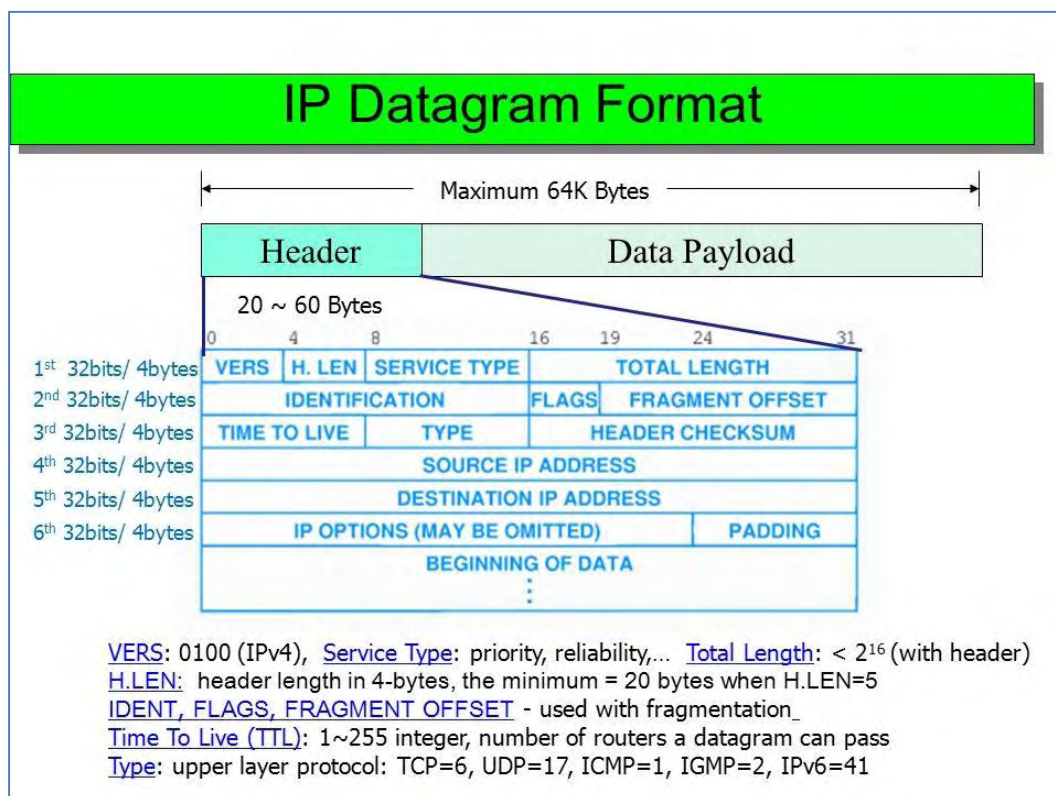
IP Datagram Format

Maximum 64K Bytes

Header

Data Payload

20 ~ 60 Bytes

0 4 8 16 19 24 31

1st 32bits/ 4bytes
2nd 32bits/ 4bytes
3rd 32bits/ 4bytes
4th 32bits/ 4bytes
5th 32bits/ 4bytes
6th 32bits/ 4bytes

| VERS | H. LEN | SERVICE TYPE | TOTAL LENGTH | |
|---|---|---|---|---|
| IDENTIFICATION | | | FLAGS | FRAGMENT OFFSET |
| TIME TO LIVE | | TYPE | HEADER CHECKSUM | |
| SOURCE IP ADDRESS | | | | |
| DESTINATION IP ADDRESS | | | | |
| IP OPTIONS (MAY BE OMITTED) | | | | PADDING |
| BEGINNING OF DATA ⋮ | | | | |

VERS: 0100 (IPv4), Service Type: priority, reliability,... Total Length: < $2^{16}$ (with header)
H.LEN: header length in 4-bytes, the minimum = 20 bytes when H.LEN=5
IDENT, FLAGS, FRAGMENT OFFSET - used with fragmentation
Time To Live (TTL): 1~255 integer, number of routers a datagram can pass
Type: upper layer protocol: TCP=6, UDP=17, ICMP=1, IGMP=2, IPv6=41